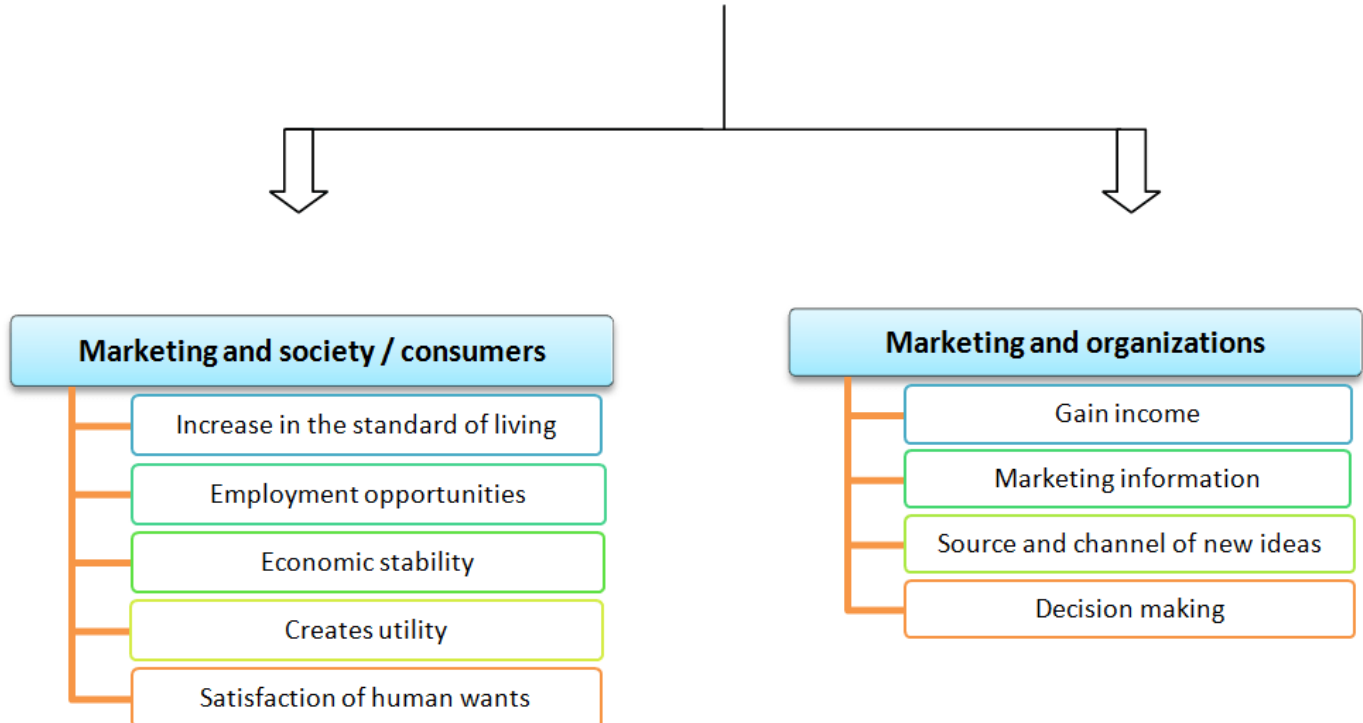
Marketing and society / consumers

Increase in the standard of living

Employment opportunities

Economic stability

Creates utility

Satisfaction of human wants

Marketing and organizations

Gain income

Marketing information

Source and channel of new ideas

Decision making